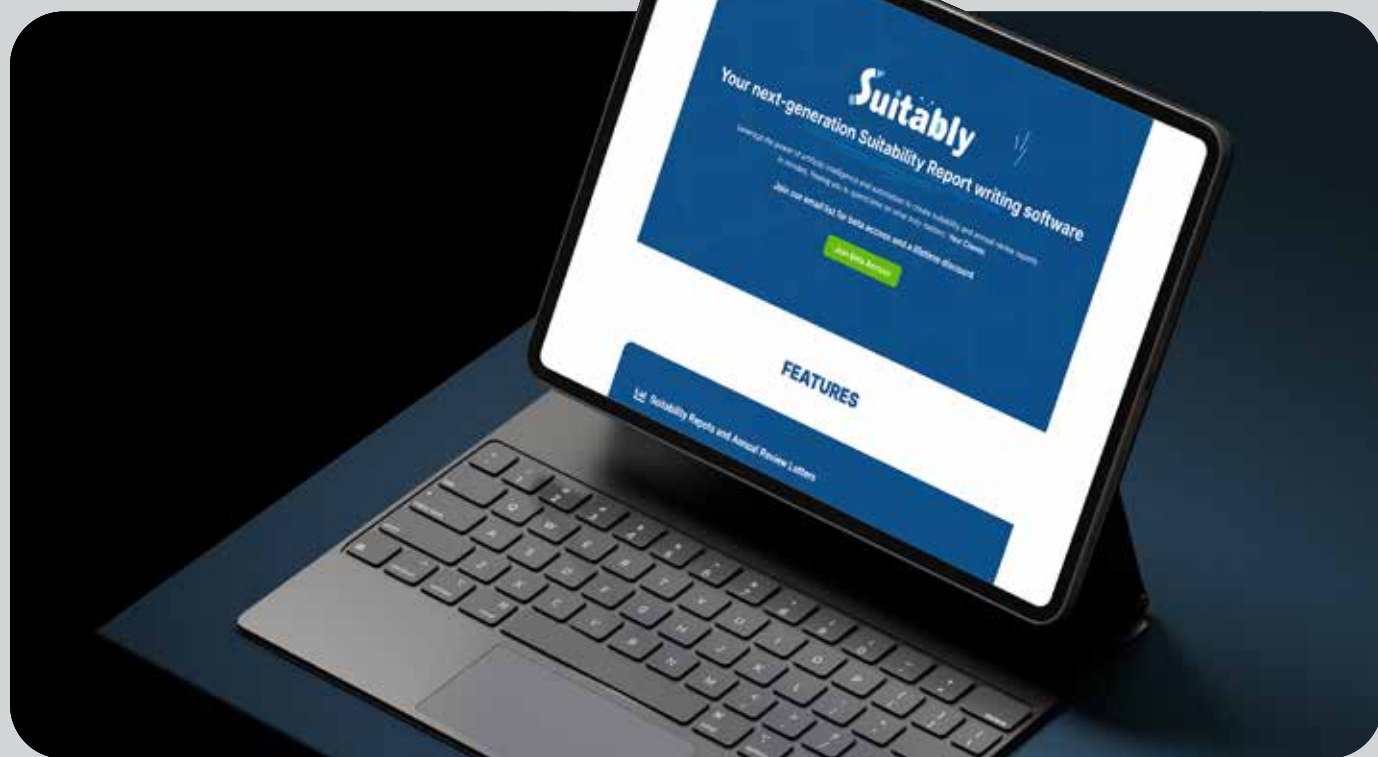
Suitably

Your next-generation Suitability Report writing software

Leverage the power of artificial intelligence and automation to create suitability and annual review reports in minutes, freeing you to spend time on what truly matters: Your Clients.

Join our email list for beta access and a lifetime discount

Join Beta Access

FEATURES

Suitability Reports and Annual Review Letters